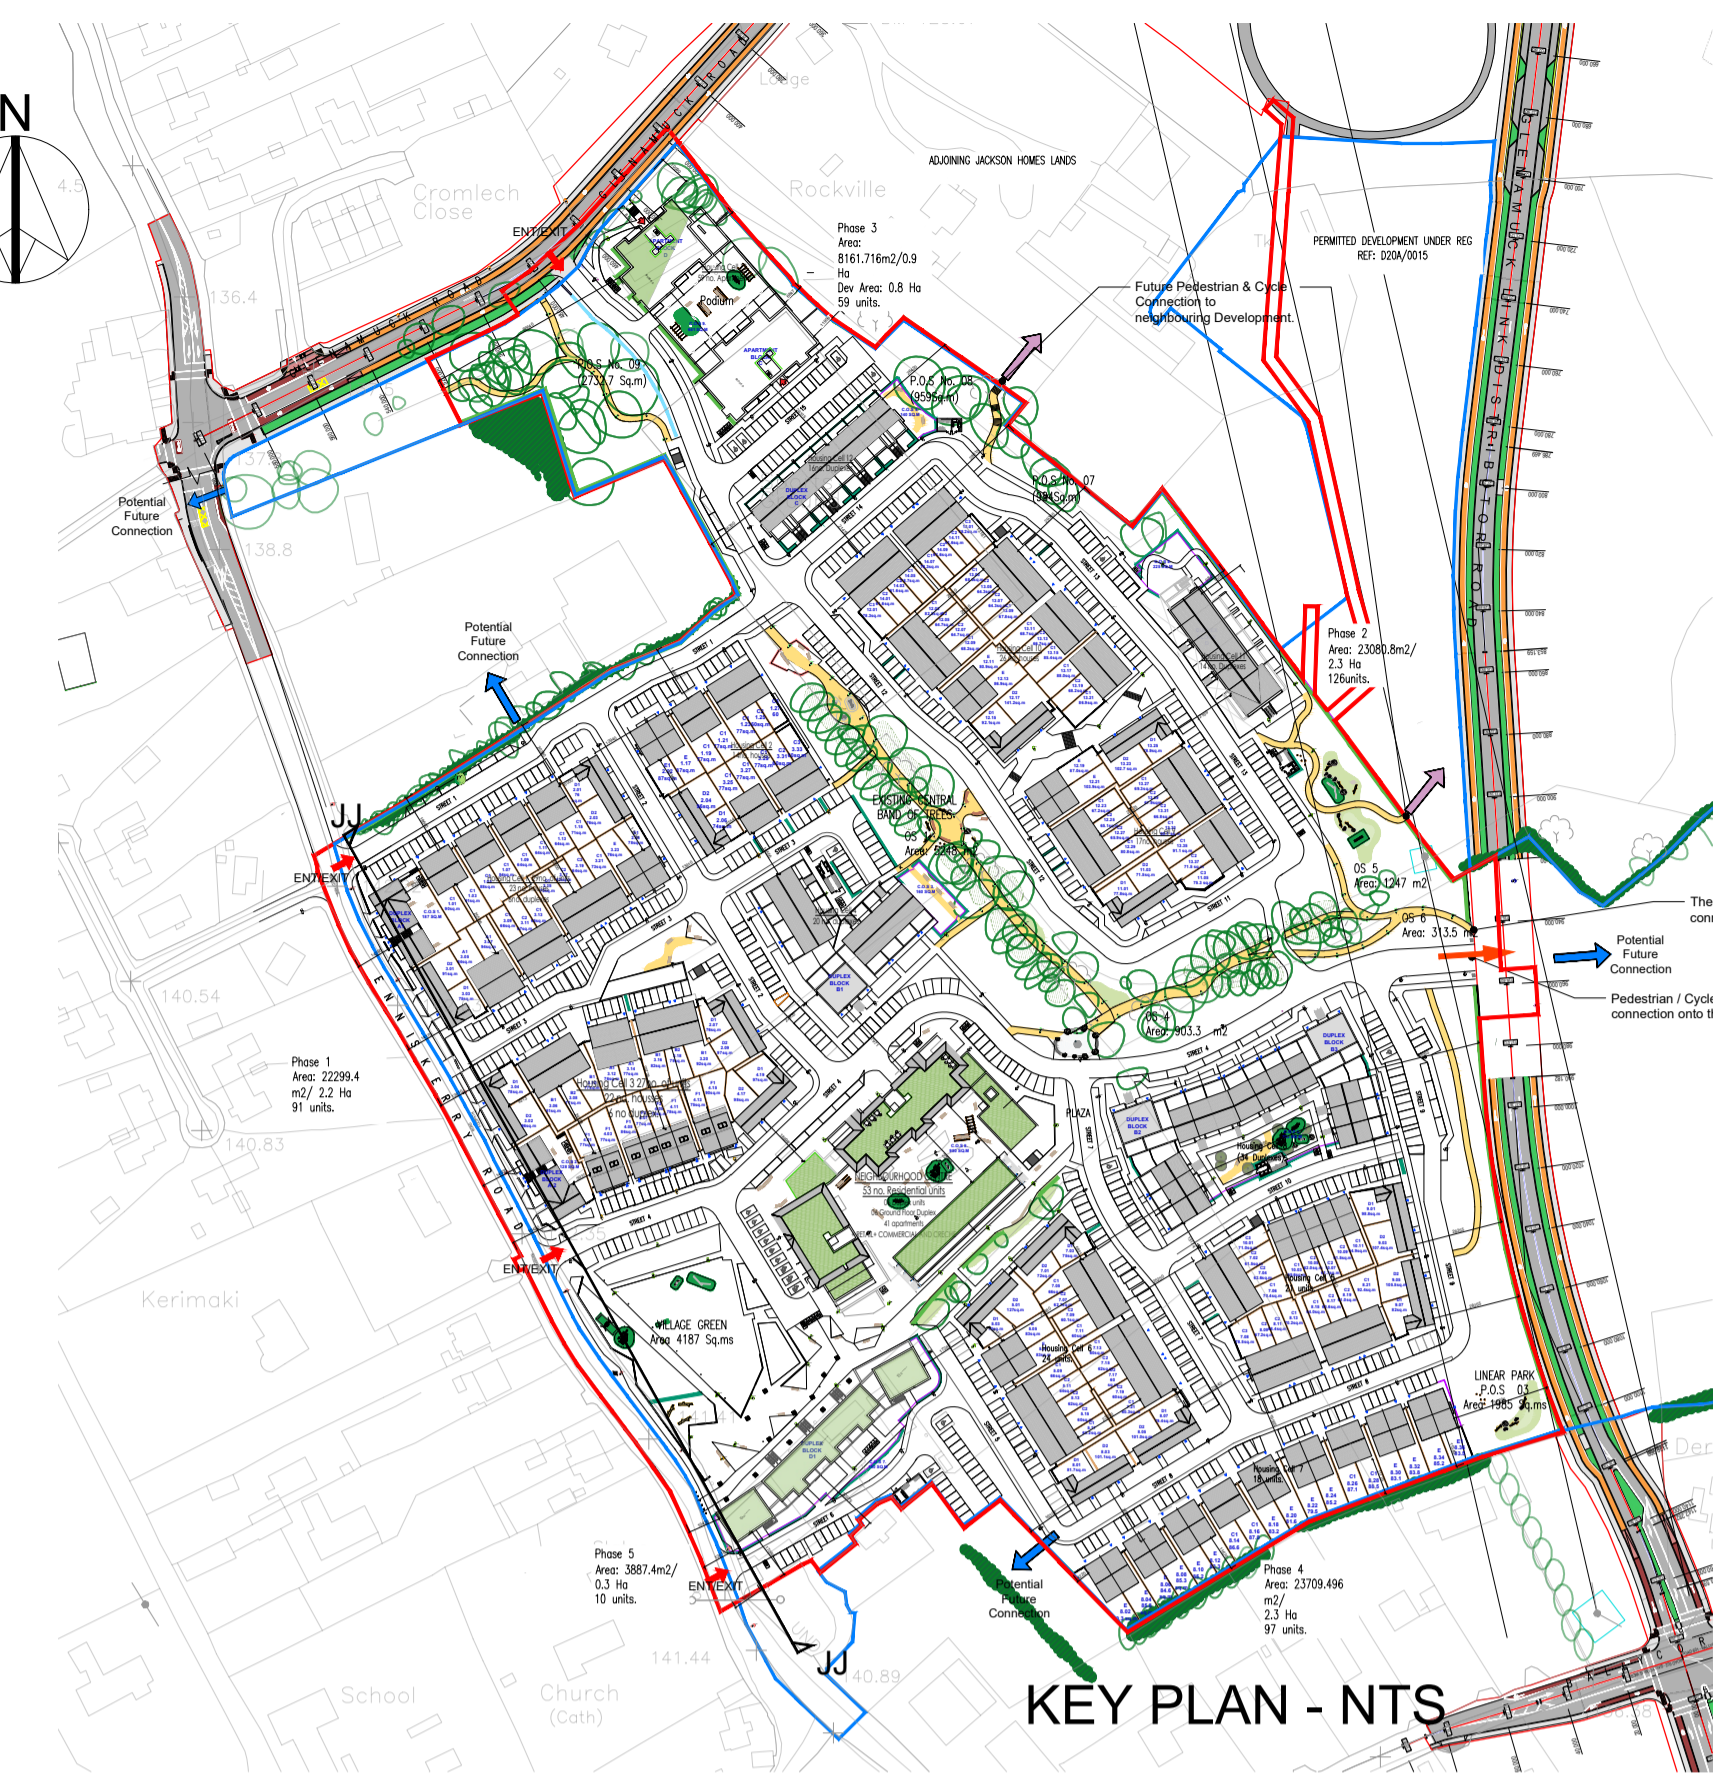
N

GLENAMUCK ROAD

Lodge

Cromlech Close

Rockville

ADJOINING JACKSON HOMES LANDS

PERMITTED DEVELOPMENT UNDER REG REF: D20A/0015

GLENAMUCK LINK DISTRIBUTOR ROAD

Phase 3
Area: 8161.716m2/0.9 Ha
Dev Area: 0.8 Ha
59 units.

Future Pedestrian & Cycle Connection to neighbouring Development.

ENT/EXIT

Podium

P.O.S No. 09 (2732.7 Sq.m)

P.O.S No. 08 (959.5q.m)

P.O.S No. 07 (384Sq.m)

136.4

137

138.8

Potential Future Connection

Potential Future Connection

Phase 2
Area: 23080.8m2/
2.3 Ha
126units.

EXISTING CENTRAL BAND OF TREES
OS 2
Area: 5348.1 m2

OS 5
Area: 1247 m2

OS 6
Area: 313.5 m2

Potential Future Connection

Pedestrian / Cycle connection onto t

The conn

JJ

ENT/EXIT

ENNISKERRY ROAD

140.54

Phase 1
Area: 22299.4 m2/ 2.2 Ha
91 units.

140.83

OS 4
Area: 903.3 m2

PLAZA

NEIGHBOURHOOD CENTRE
53 no. Residential Units

ENT/EXIT

Kerimaki

VILLAGE GREEN
Area 4187 Sq.ms

LINEAR PARK
P.O.S 03
Area: 1985 Sq.ms

Phase 5
Area: 3887.4m2/
0.3 Ha
10 units.

ENT/EXIT

Potential Future Connection

Phase 4
Area: 23709.496 m2/
2.3 Ha
97 units.

141.44

JJ

140.89

School

Church (Cath)

KEY PLAN - NTS